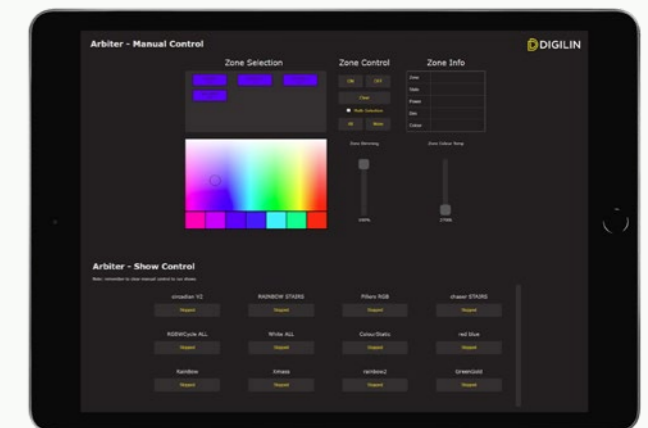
Arbiter - Manual Control

DIGILIN

Zone Selection

Zone Control

Zone Info

ON

OFF

Clear

Multi Selection

All

None

Zone

State

Power

Dim

Colour

Zone Dimming

Zone Colour Temp

100%

2700K

Arbiter - Show Control

Note: remember to clear manual control to run shows

circadian V2

Stopped

RAINBOW STAIRS

Stopped

Pillars RGB

Stopped

chaser STAIRS

Stopped

RGBWCycle ALL

Stopped

White ALL

Stopped

ColourStatic

Stopped

red blue

Stopped

Rainbow

Stopped

Xmass

Stopped

rainbow2

Stopped

GreenGold

Stopped